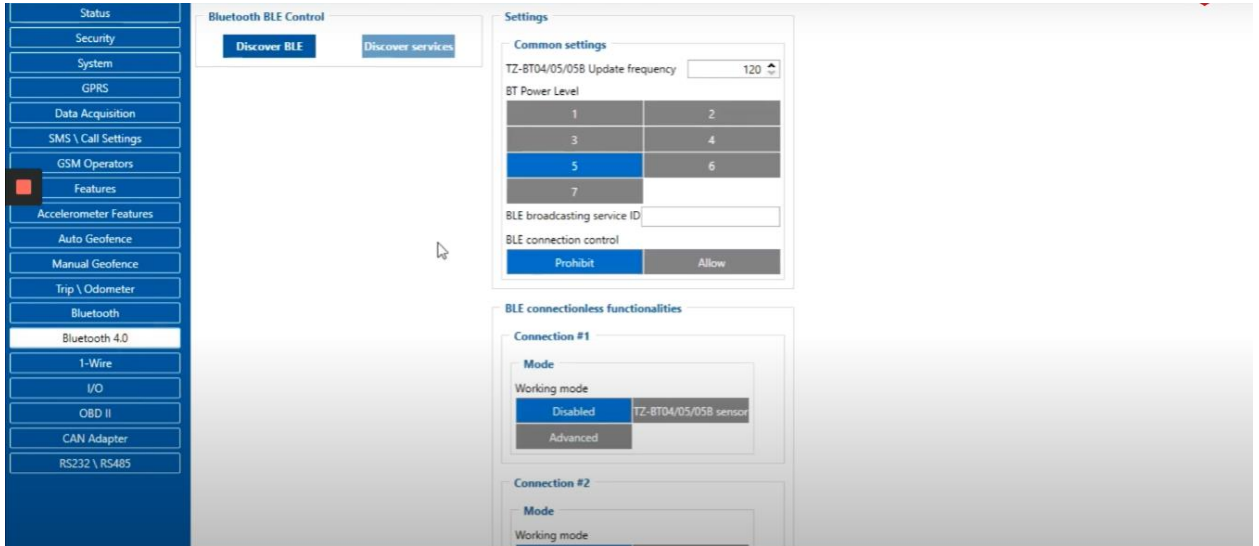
Status
Security
System
GPRS
Data Acquisition
SMS \ Call Settings
GSM Operators
Features
Accelerometer Features
Auto Geofence
Manual Geofence
Trip \ Odometer
Bluetooth
Bluetooth 4.0
1-Wire
I/O
OBD II
CAN Adapter
RS232 \ RS485

Bluetooth BLE Control
Discover BLE
Discover services

Settings
Common settings
TZ-BT04/05/05B Update frequency 120
BT Power Level
1
2
3
4
5
6
7
BLE broadcasting service ID
BLE connection control
Prohibit
Allow

BLE connectionless functionalities
Connection #1
Mode
Working mode
Disabled
TZ-BT04/05/05B sensor
Advanced

Connection #2
Mode
Working mode